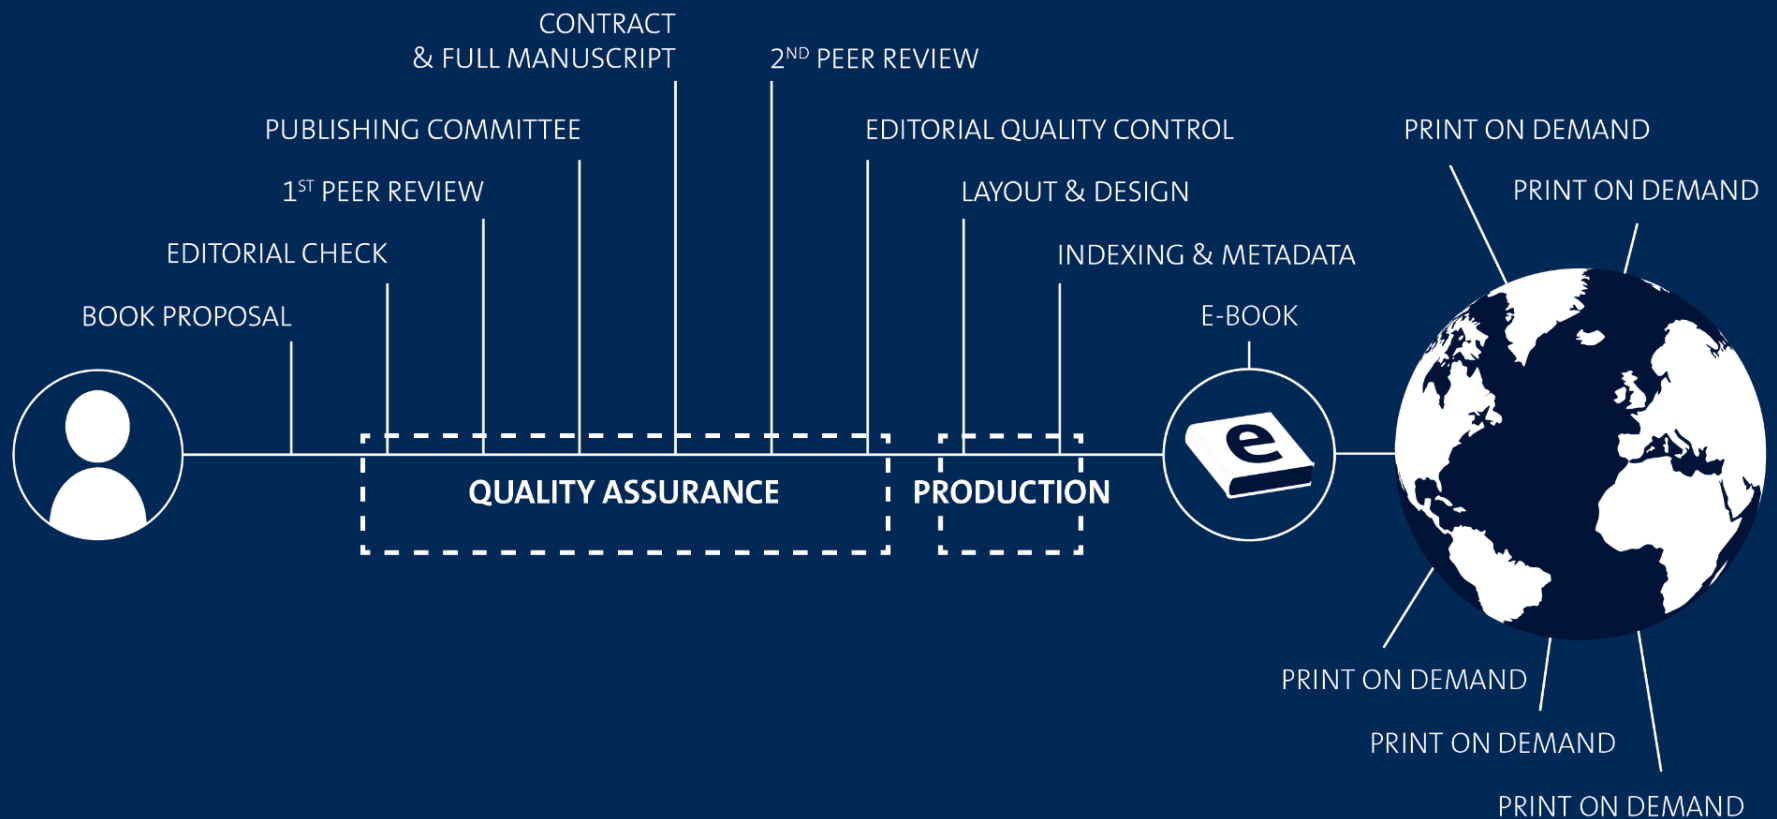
CONTRACT & FULL MANUSCRIPT

2$^{ND}$ PEER REVIEW

PUBLISHING COMMITTEE

EDITORIAL QUALITY CONTROL

PRINT ON DEMAND

1$^{ST}$ PEER REVIEW

LAYOUT & DESIGN

PRINT ON DEMAND

EDITORIAL CHECK

INDEXING & METADATA

BOOK PROPOSAL

E-BOOK

QUALITY ASSURANCE

PRODUCTION

e

PRINT ON DEMAND

PRINT ON DEMAND

PRINT ON DEMAND